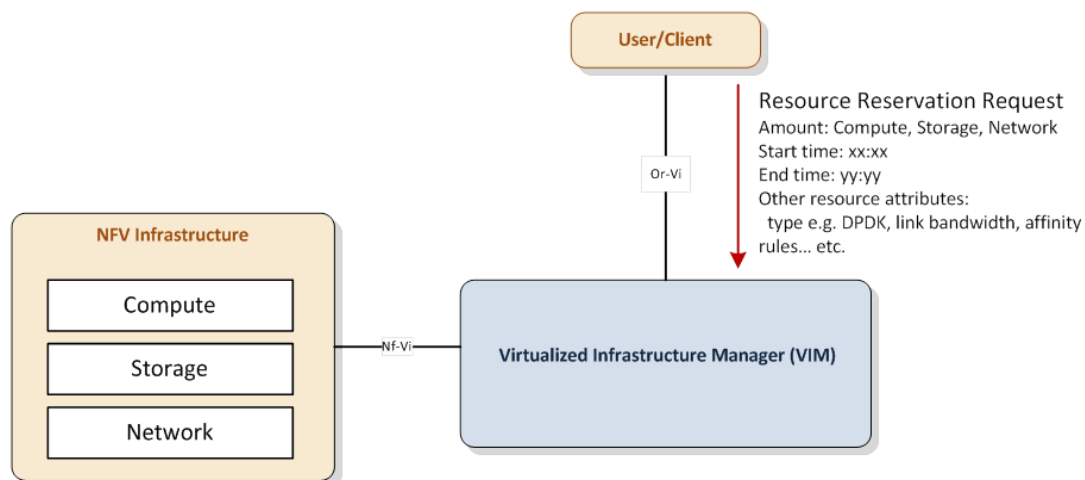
User/Client

Or-Vi

Resource Reservation Request
Amount: Compute, Storage, Network
Start time: xx:xx
End time: yy:yy
Other resource attributes:
type e.g. DPDK, link bandwidth, affinity rules... etc.

NFV Infrastructure

Compute

Storage

Network

Nf-Vi

Virtualized Infrastructure Manager (VIM)